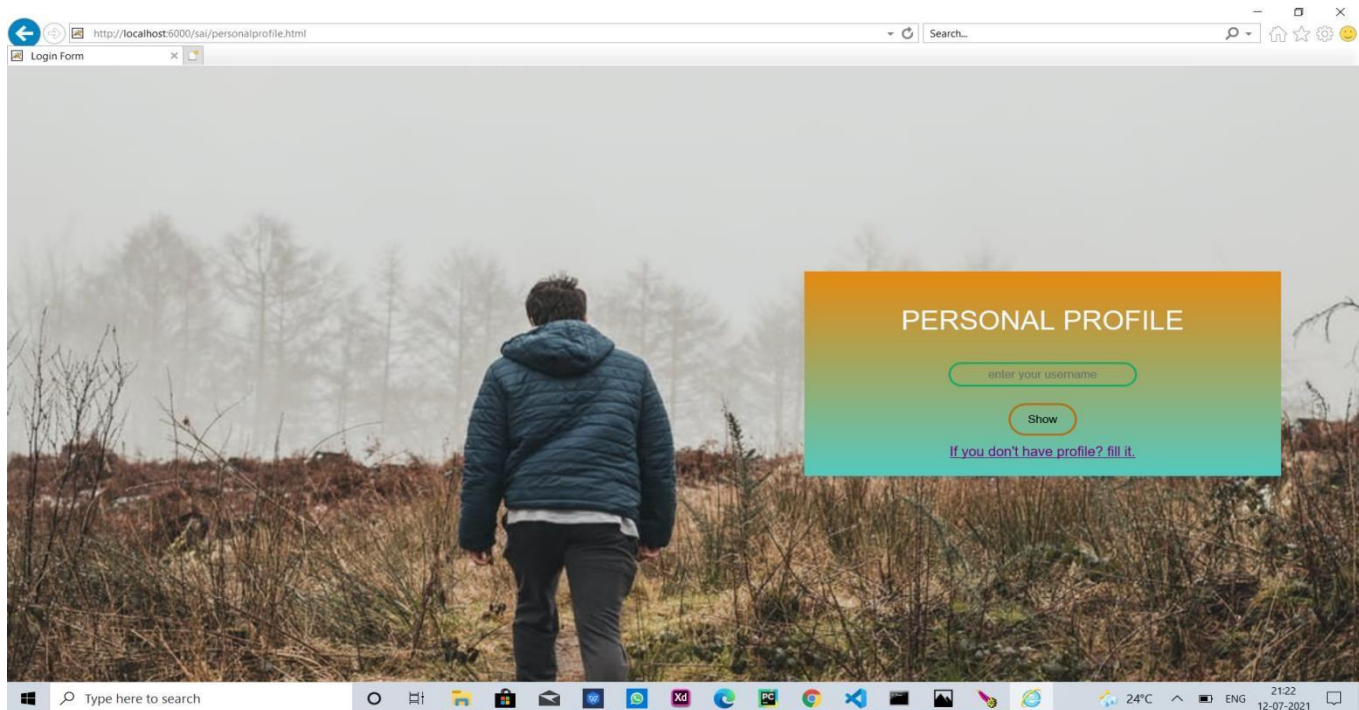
http://localhost:6000/sai/personalprofile.html

Search...

Login Form

PERSONAL PROFILE

enter your username

Show

If you don't have profile? fill it.

Type here to search

Xd

PC

24°C ENG 21:22 12-07-2021